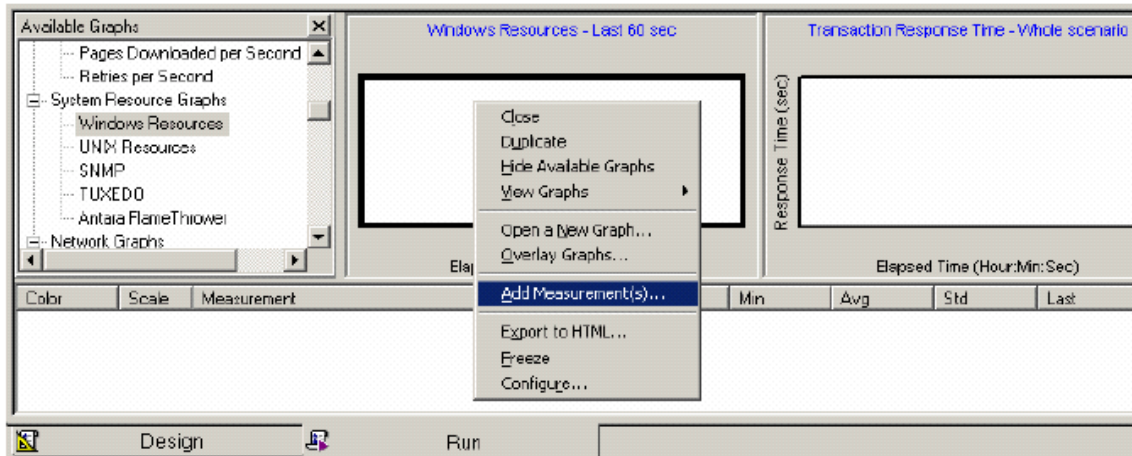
Available Graphs
Pages Downloaded per Second
Retries per Second
System Resource Graphs
Windows Resources
UNIX Resources
SNMP
TUXEDO
Antara FlameThrower
Network Graphs

Windows Resources - Last 60 sec
Elap

Transaction Response Time - Whole scenario
Response Time (sec)
Elapsed Time (Hour:Min:Sec)

Close
Duplicate
Hide Available Graphs
View Graphs
Open a New Graph...
Overlay Graphs...
Add Measurement(s)...
Export to HTML...
Freeze
Configure...

| Color | Scale | Measurement | Min | Avg | Std | Last |
|---|---|---|---|---|---|---|

Design
Run